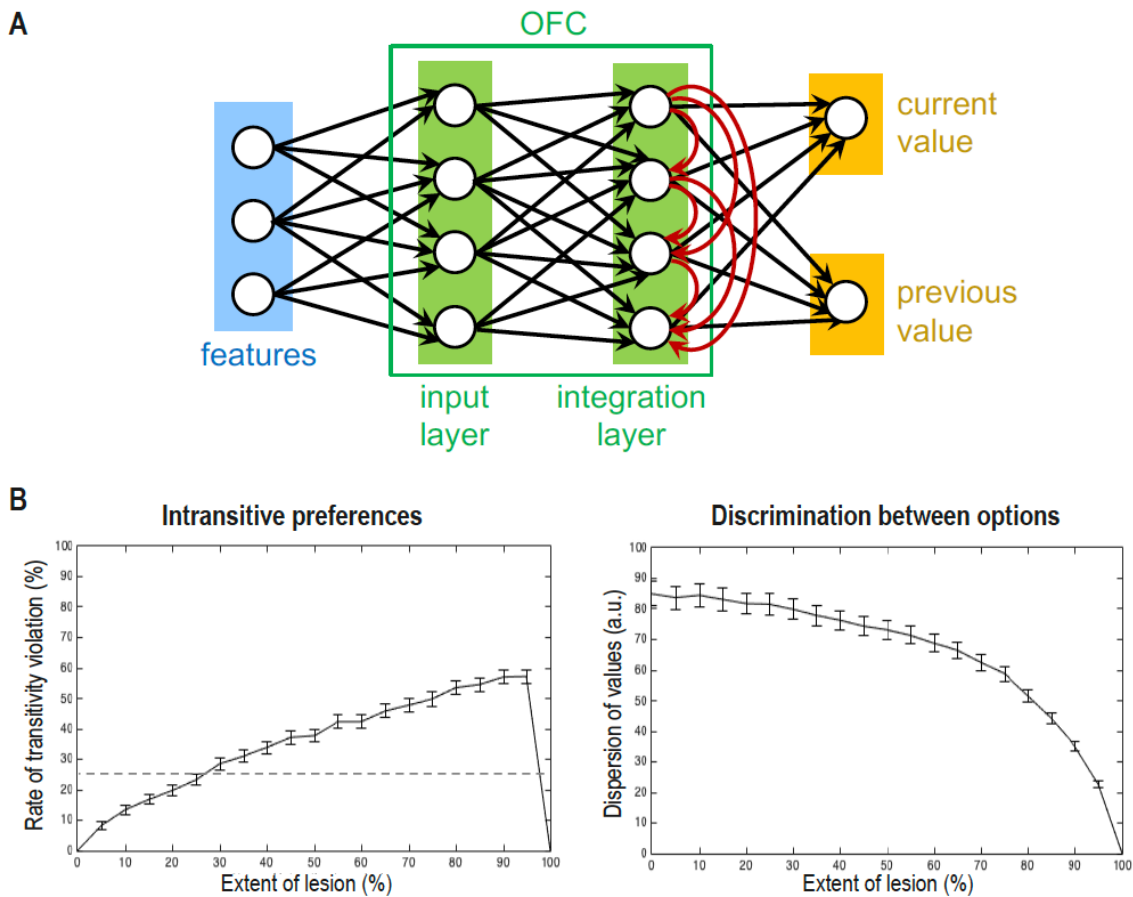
A

OFC

features

input layer

integration layer

current value

previous value

B

Intransitive preferences

Rate of transitivity violation (%)

100
90
80
70
60
50
40
30
20
10
0

0 10 20 30 40 50 60 70 80 90 100

Extent of lesion (%)

Discrimination between options

Dispersion of values (a.u.)

100
90
80
70
60
50
40
30
20
10
0

0 10 20 30 40 50 60 70 80 90 100

Extent of lesion (%)